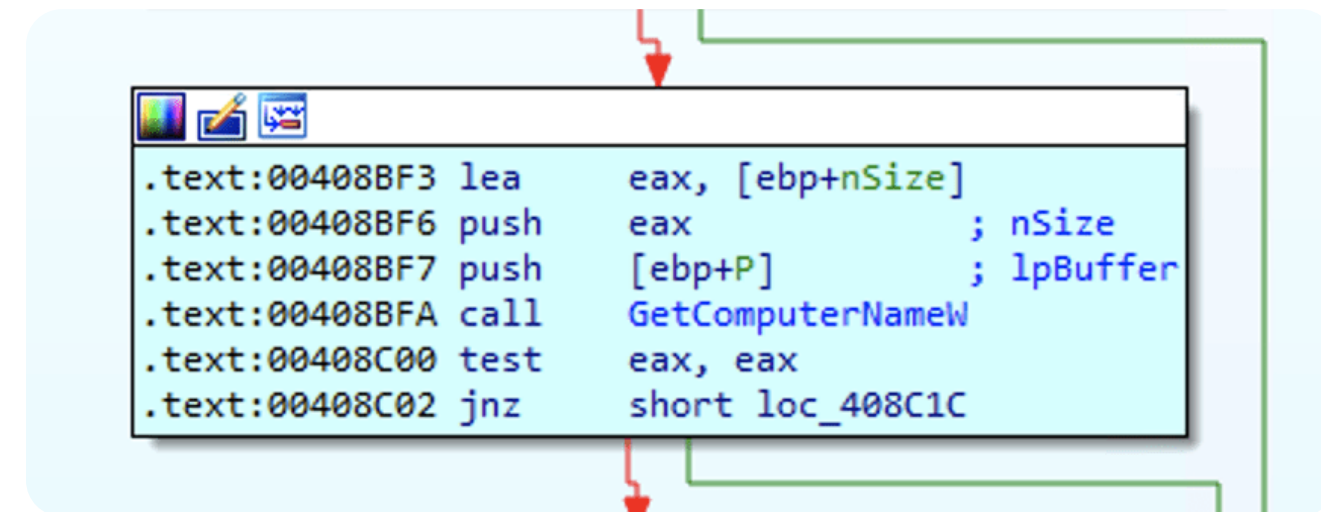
.text:00408BF3 lea eax, [ebp+nSize]
.text:00408BF6 push eax ; nSize
.text:00408BF7 push [ebp+P] ; lpBuffer
.text:00408BFA call GetComputerNameW
.text:00408C00 test eax, eax
.text:00408C02 jnz short loc_408C1C